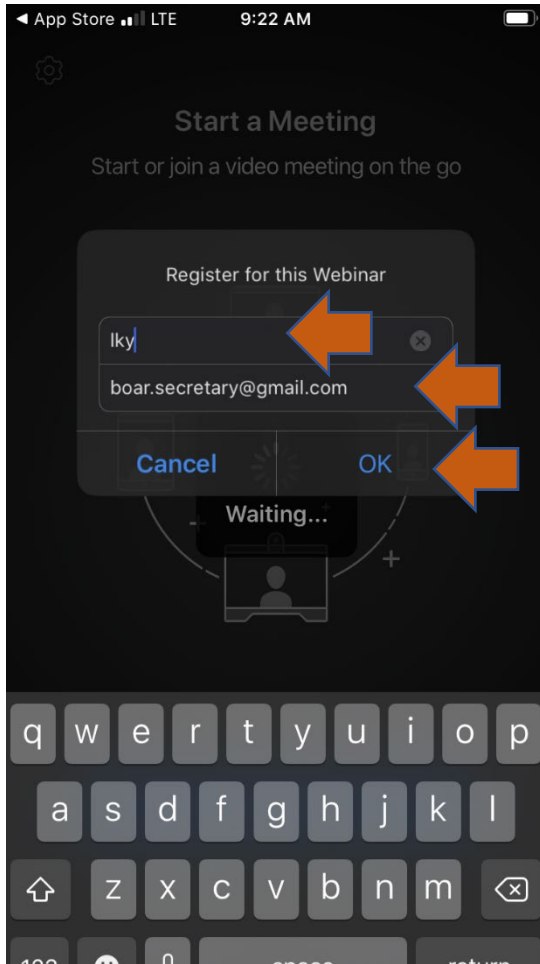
◀ App Store LTE 9:22 AM

Start a Meeting

Start or join a video meeting on the go

Register for this Webinar

lky

boar.secretary@gmail.com

Cancel

OK

Waiting...

q w e r t y u i o p

a s d f g h j k l

z x c v b n m

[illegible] space return